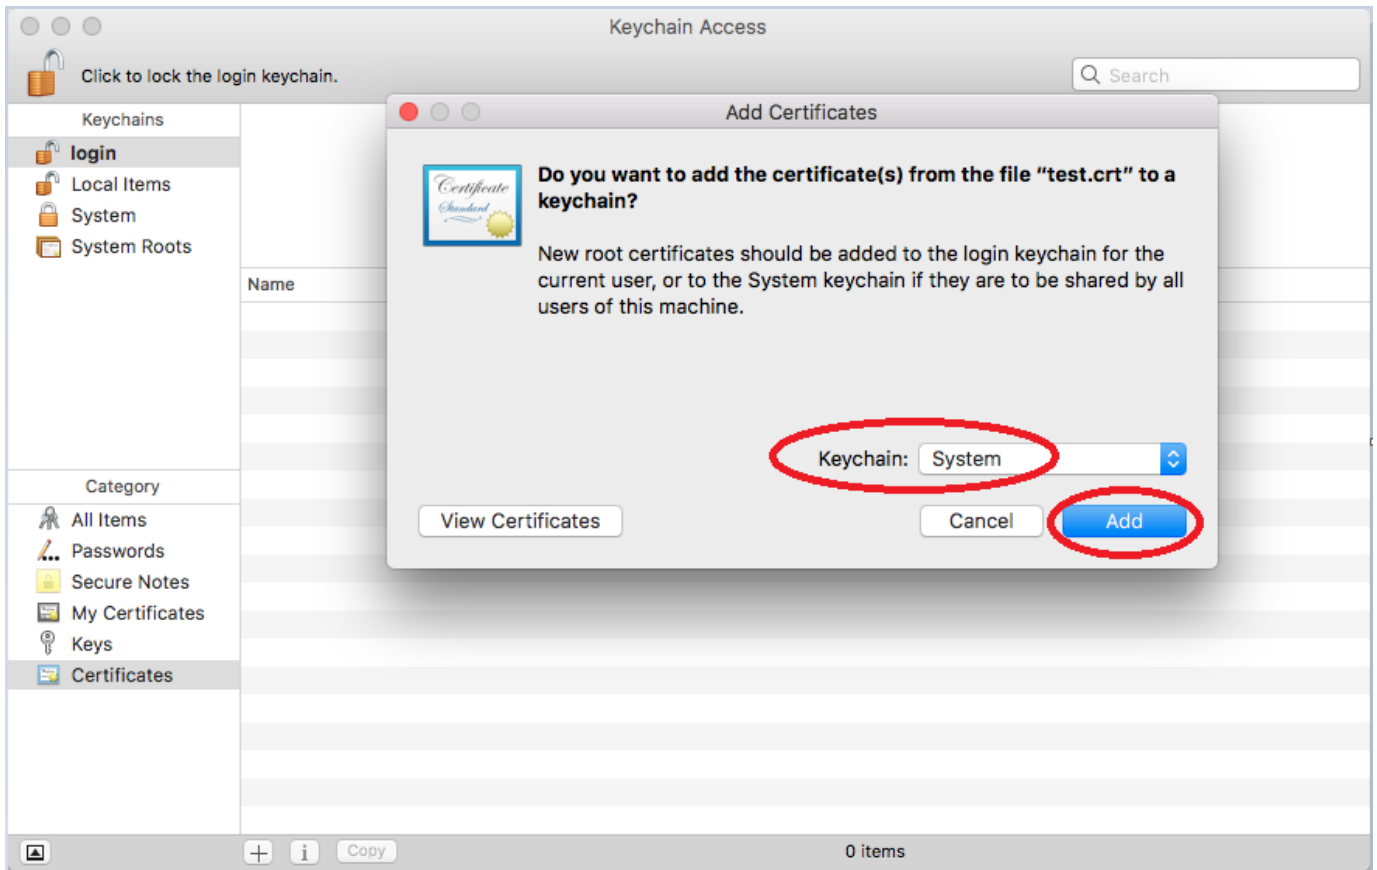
Keychain Access

Click to lock the login keychain.

Search

Keychains
login
Local Items
System
System Roots

Name

Category
All Items
Passwords
Secure Notes
My Certificates
Keys
Certificates

Add Certificates

Certificate Standard

Do you want to add the certificate(s) from the file "test.crt" to a keychain?

New root certificates should be added to the login keychain for the current user, or to the System keychain if they are to be shared by all users of this machine.

Keychain: System

View Certificates

Cancel

Add

+ i Copy

0 items